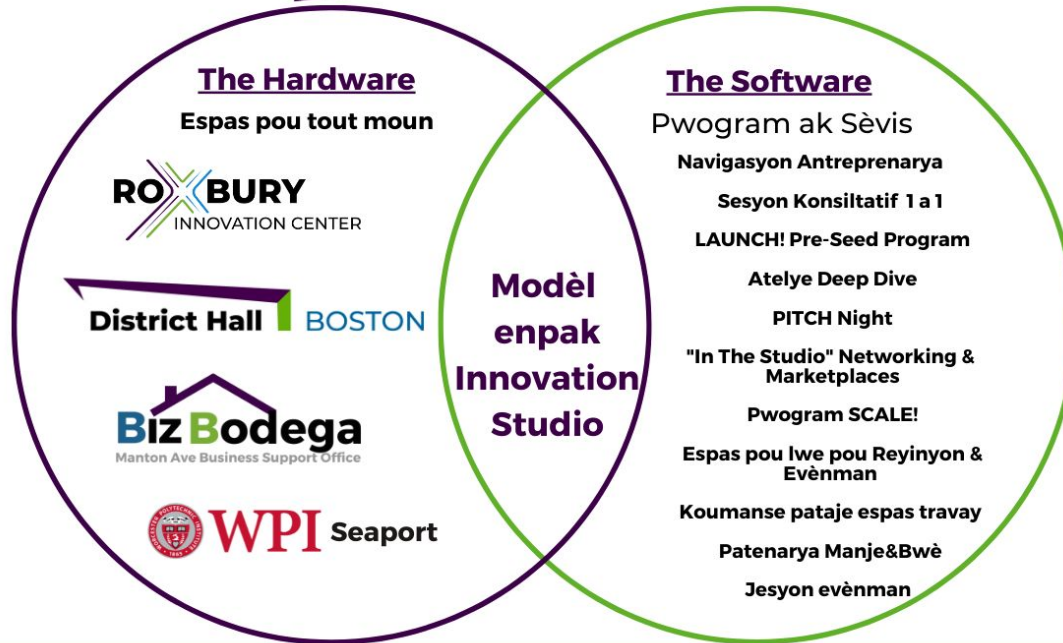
The Hardware

Espas pou tout moun

ROXBURY INNOVATION CENTER

District Hall BOSTON

Biz Bodega
Manton Ave Business Support Office

WPI Seaport

Modèl enpak Innovation Studio

The Software

Pwogram ak Sèvis

Navigasyon Antreprenarya

Sesyon Konsiltatif 1 a 1

LAUNCH! Pre-Seed Program

Atelye Deep Dive

PITCH Night

"In The Studio" Networking & Marketplaces

Pwogram SCALE!

Espas pou lwe pou Reyinyon & Evènman

Koumanse pataje espas travay

Patenarya Manje&Bwè

Jesyon evènman